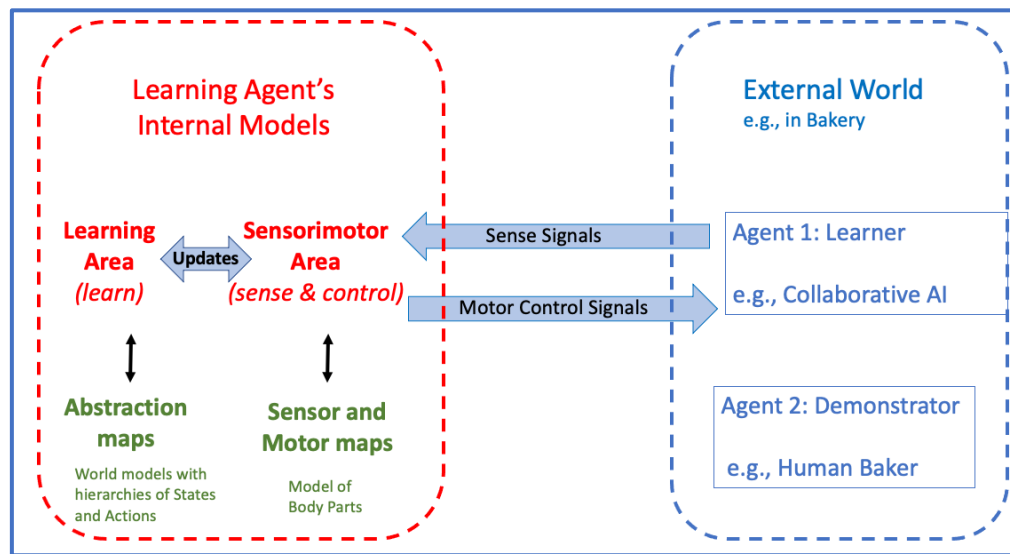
Learning Agent's Internal Models

Learning Area (learn)

Updates

Sensorimotor Area (sense & control)

Abstraction maps

World models with hierarchies of States and Actions

Sensor and Motor maps

Model of Body Parts

Sense Signals

Motor Control Signals

External World
e.g., in Bakery

Agent 1: Learner

e.g., Collaborative AI

Agent 2: Demonstrator

e.g., Human Baker